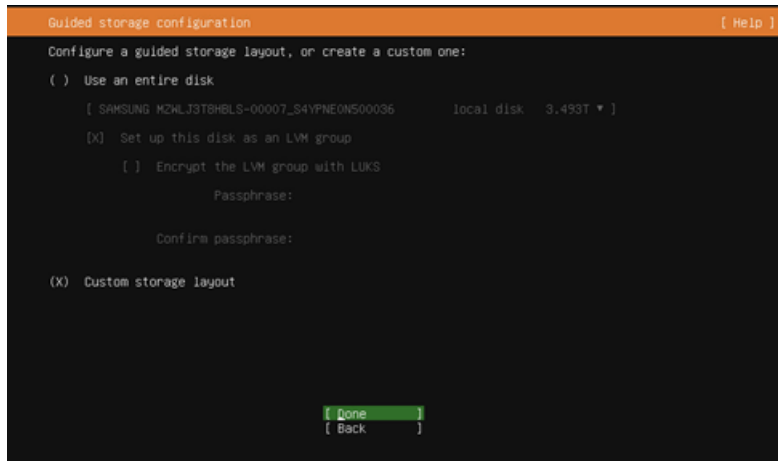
Guided storage configuration [ Help ]

Configure a guided storage layout, or create a custom one:

( ) Use an entire disk

[ SAMSUNG MZWLJ3T8HBLS-00007_S4YPNE0N500036 local disk 3.493T ▾ ]

[X] Set up this disk as an LVM group

[ ] Encrypt the LVM group with LUKS

Passphrase:

Confirm passphrase:

(X) Custom storage layout

[ Done ]
[ Back ]